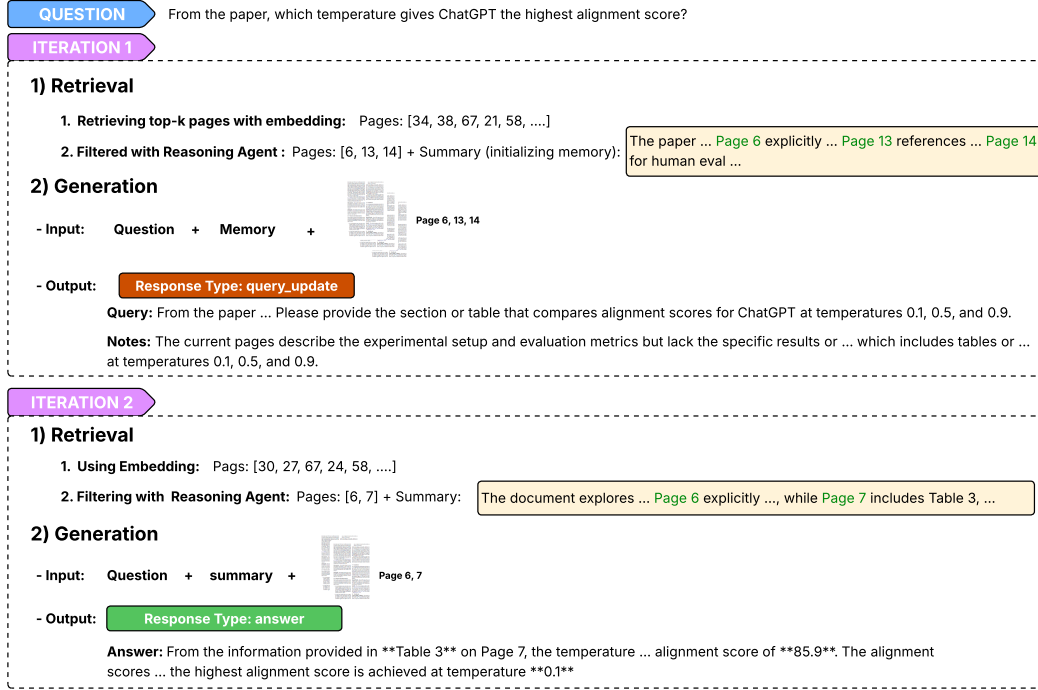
QUESTION From the paper, which temperature gives ChatGPT the highest alignment score?

ITERATION 1

1) Retrieval

1. Retrieving top-k pages with embedding: Pages: [34, 38, 67, 21, 58, ....]

2. Filtered with Reasoning Agent : Pages: [6, 13, 14] + Summary (initializing memory):

The paper ... Page 6 explicitly ... Page 13 references ... Page 14 for human eval ...

2) Generation

- Input: Question + Memory + Page 6, 13, 14

- Output: Response Type: query_update

Query: From the paper ... Please provide the section or table that compares alignment scores for ChatGPT at temperatures 0.1, 0.5, and 0.9.

Notes: The current pages describe the experimental setup and evaluation metrics but lack the specific results or ... which includes tables or ... at temperatures 0.1, 0.5, and 0.9.

ITERATION 2

1) Retrieval

1. Using Embedding: Pags: [30, 27, 67, 24, 58, ....]

2. Filtering with Reasoning Agent: Pages: [6, 7] + Summary:

The document explores ... Page 6 explicitly ..., while Page 7 includes Table 3, ...

2) Generation

- Input: Question + summary + Page 6, 7

- Output: Response Type: answer

Answer: From the information provided in **Table 3** on Page 7, the temperature ... alignment score of **85.9**. The alignment scores ... the highest alignment score is achieved at temperature **0.1**